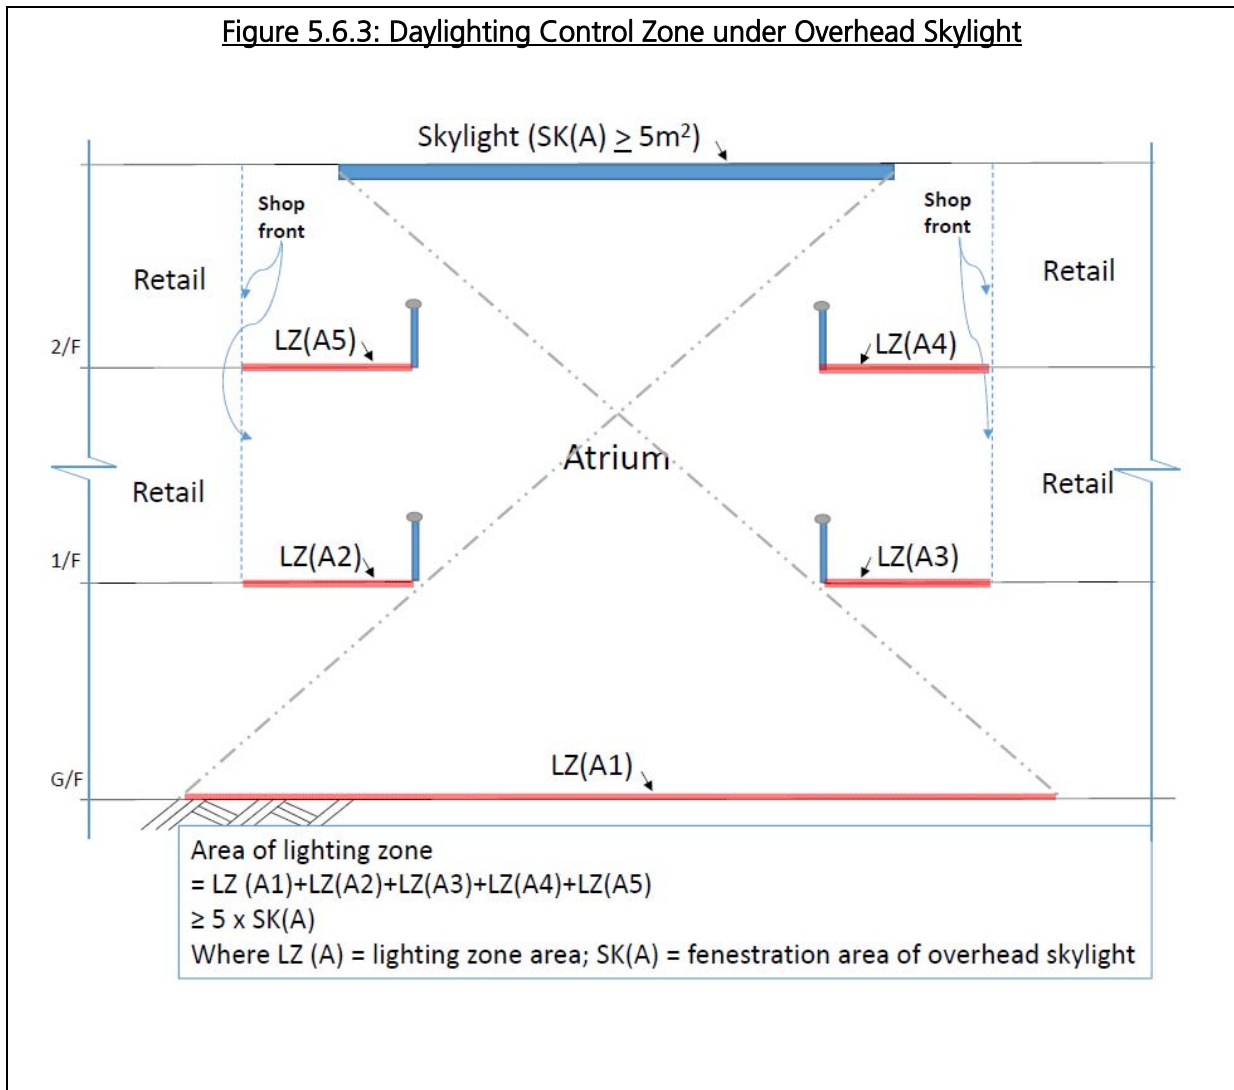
Figure 5.6.3: Daylighting Control Zone under Overhead Skylight

Skylight (SK(A) $\geq$ 5m$^2$)

Shop front

Shop front

Retail

Retail

2/F

LZ(A5)

LZ(A4)

Atrium

Retail

Retail

1/F

LZ(A2)

LZ(A3)

G/F

LZ(A1)

Area of lighting zone
= LZ (A1)+LZ(A2)+LZ(A3)+LZ(A4)+LZ(A5)
$\geq$ 5 x SK(A)
Where LZ (A) = lighting zone area; SK(A) = fenestration area of overhead skylight